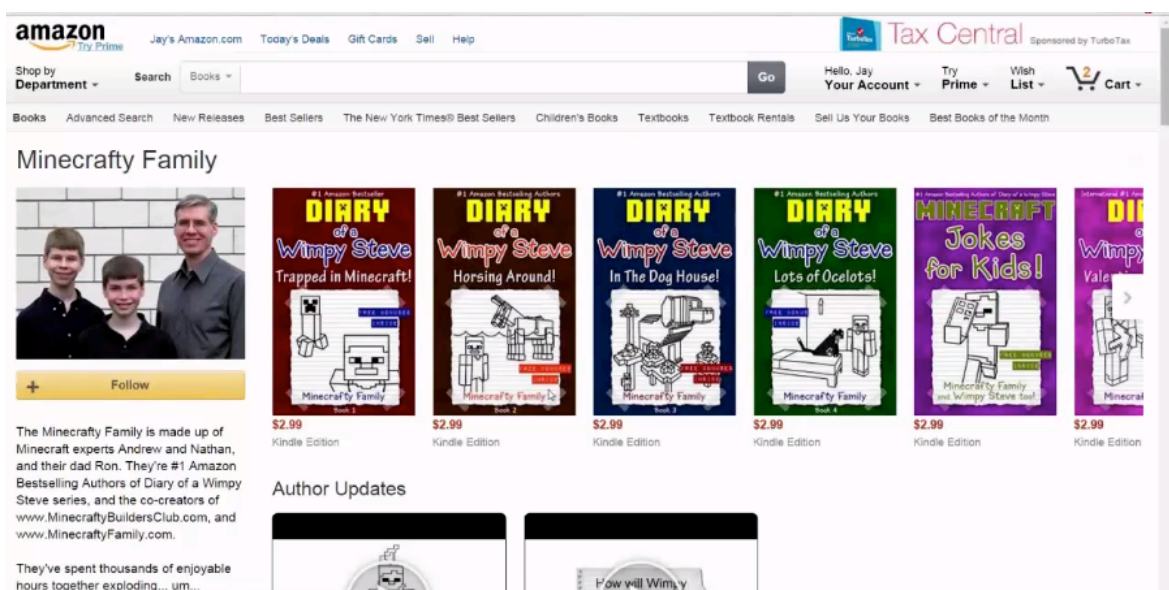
amazon Try Prime Jay's Amazon.com Today's Deals Gift Cards Sell Help

Tax Central Sponsored by TurboTax

Shop by Department Search Books Go Hello, Jay Your Account Try Prime Wish List 2 Cart

Books Advanced Search New Releases Best Sellers The New York Times® Best Sellers Children's Books Textbooks Textbook Rentals Sell Us Your Books Best Books of the Month

Minecrafty Family

Follow

The Minecrafty Family is made up of Minecraft experts Andrew and Nathan, and their dad Ron. They're #1 Amazon Bestselling Authors of Diary of a Wimpy Steve series, and the co-creators of www.MinecraftyBuildersClub.com, and www.MinecraftyFamily.com.

They've spent thousands of enjoyable hours together exploding... um...

#1 Amazon Bestseller DIARY of a Wimpy Steve Trapped in Minecraft! Minecrafty Family Book 1
$2.99
Kindle Edition

#1 Amazon Bestselling Authors DIARY of a Wimpy Steve Horsing Around! FREE BONUS INSIDE Minecrafty Family Book 2
$2.99
Kindle Edition

#1 Amazon Bestselling Authors DIARY of a Wimpy Steve In The Dog House! FREE BONUS INSIDE Minecrafty Family Book 3
$2.99
Kindle Edition

#1 Amazon Bestselling Authors DIARY of a Wimpy Steve Lots of Ocelots! FREE BONUS INSIDE Minecrafty Family Book 4
$2.99
Kindle Edition

#1 Amazon Bestselling Authors of Diary of a Wimpy Steve MINECRAFT Jokes for Kids! FREE BONUS INSIDE Minecrafty Family and Wimpy Steve too!
$2.99
Kindle Edition

International #1 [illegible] DI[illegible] Wimpy Valen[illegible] Minecraf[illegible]
$2.99
Kindle Edition

Author Updates

How will Wimpy